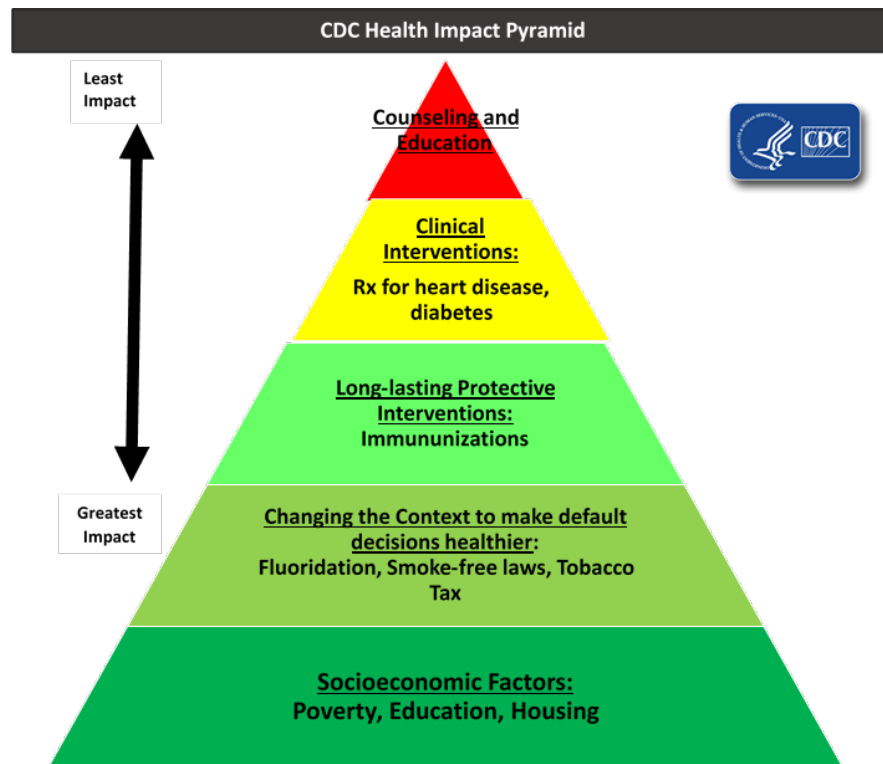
CDC Health Impact Pyramid

Least Impact

Greatest Impact

CDC

Counseling and Education

Clinical Interventions:
Rx for heart disease, diabetes

Long-lasting Protective Interventions:
Immununizations

Changing the Context to make default decisions healthier:
Fluoridation, Smoke-free laws, Tobacco Tax

Socioeconomic Factors:
Poverty, Education, Housing